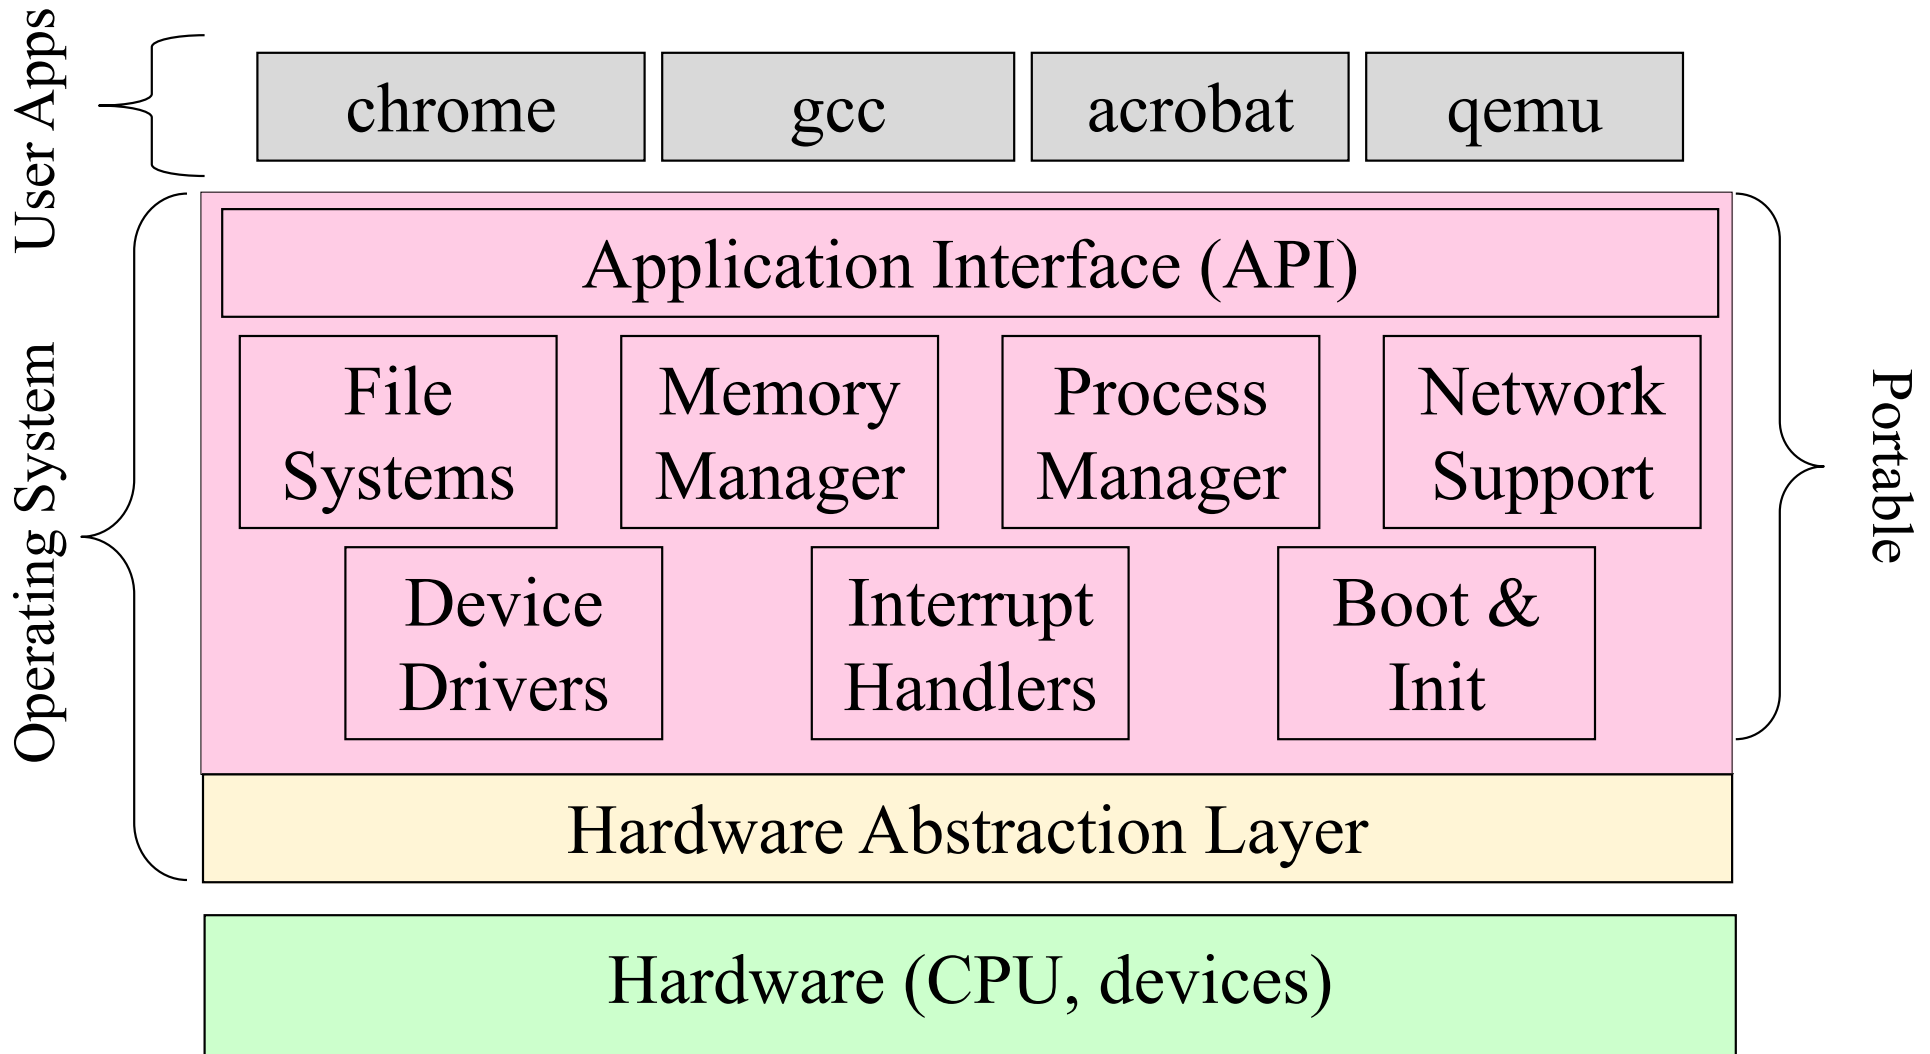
User Apps

chrome

gcc

acrobat

qemu

Operating System

Application Interface (API)

File Systems

Memory Manager

Process Manager

Network Support

Device Drivers

Interrupt Handlers

Boot & Init

Portable

Hardware Abstraction Layer

Hardware (CPU, devices)